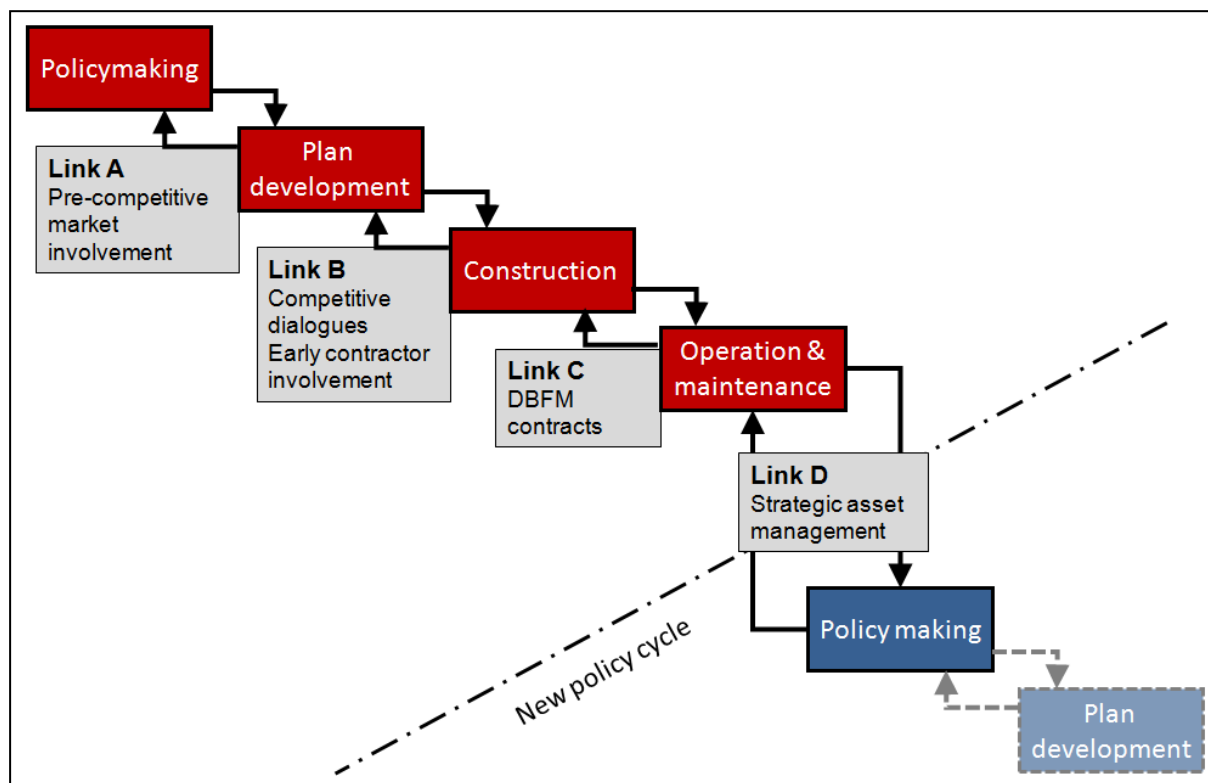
Policymaking

Plan development

Link A
Pre-competitive market involvement

Construction

Link B
Competitive dialogues
Early contractor involvement

Operation & maintenance

Link C
DBFM contracts

Link D
Strategic asset management

Policy making

Plan development

New policy cycle